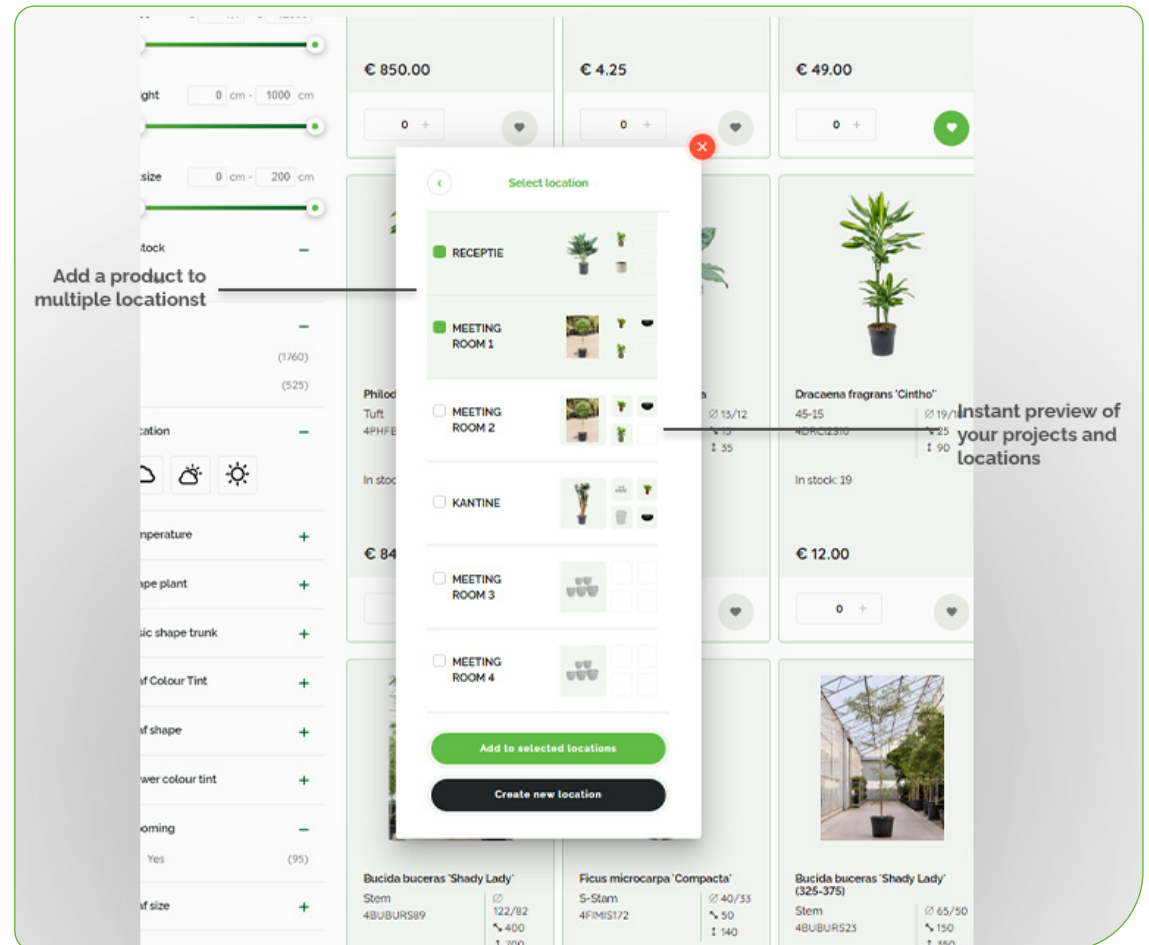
€ 850.00
€ 4.25
€ 49.00

ght 0 cm - 1000 cm
size 0 cm - 200 cm
stock
(1760)
(525)
cation
nperature
ape plant
sic shape trunk
af Colour Tint
af shape
wer colour tint
ooming
Yes (95)
af size

0
0
0

Select location
RECEPTIE
MEETING ROOM 1
MEETING ROOM 2
KANTINE
MEETING ROOM 3
MEETING ROOM 4
Add to selected locations
Create new location

Add a product to multiple locationst

Instant preview of your projects and locations

Philod
Tuft
4PHFE
In stoc
€ 84

⌀ 13/12
15
35

Dracaena fragrans 'Cintho'
45-15
4DRC12310
⌀ 19/1
25
90
In stock: 19
€ 12.00
0

Bucida buceras 'Shady Lady'
Stem
4BUBURS89
⌀ 122/82
400
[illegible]

Ficus microcarpa 'Compacta'
S-Stam
4FIMIS172
⌀ 40/33
50
140

Bucida buceras 'Shady Lady' (325-375)
Stem
4BUBURS23
⌀ 65/50
150
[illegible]